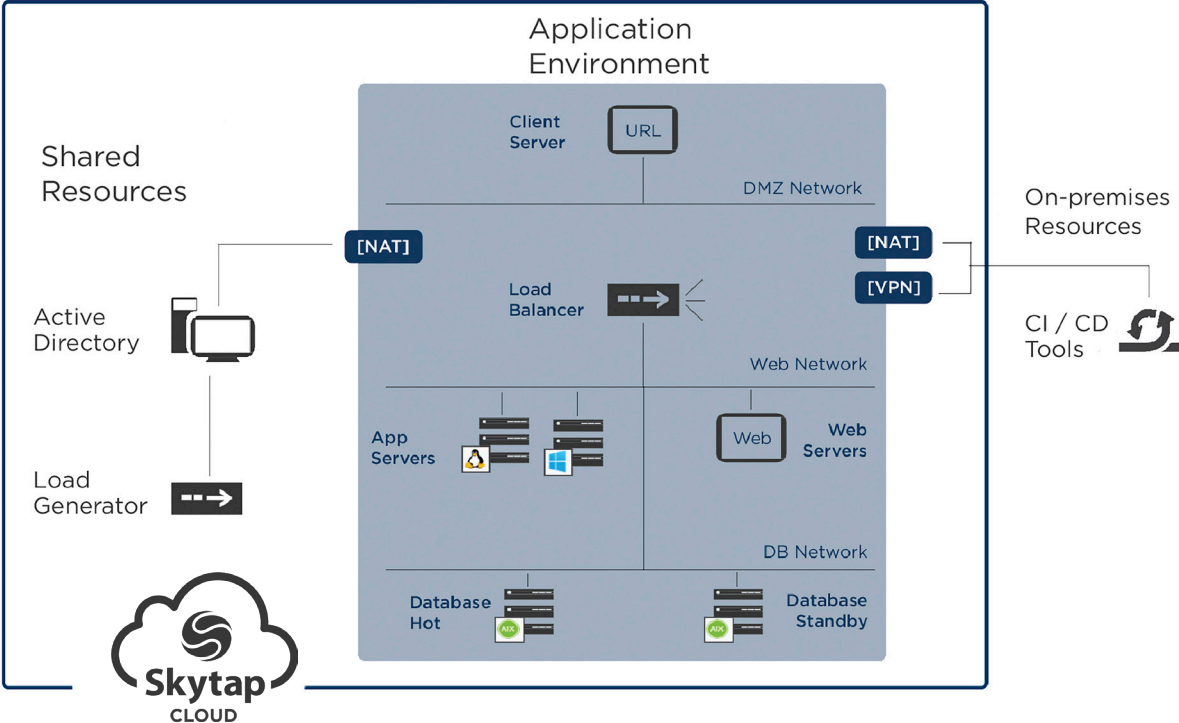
Application Environment

Shared Resources

Client Server

URL

DMZ Network

[NAT]

[NAT]

[VPN]

On-premises Resources

Load Balancer

Active Directory

CI / CD Tools

Web Network

App Servers

Web

Web Servers

Load Generator

DB Network

Database Hot

AIX

Database Standby

AIX

Skytap CLOUD